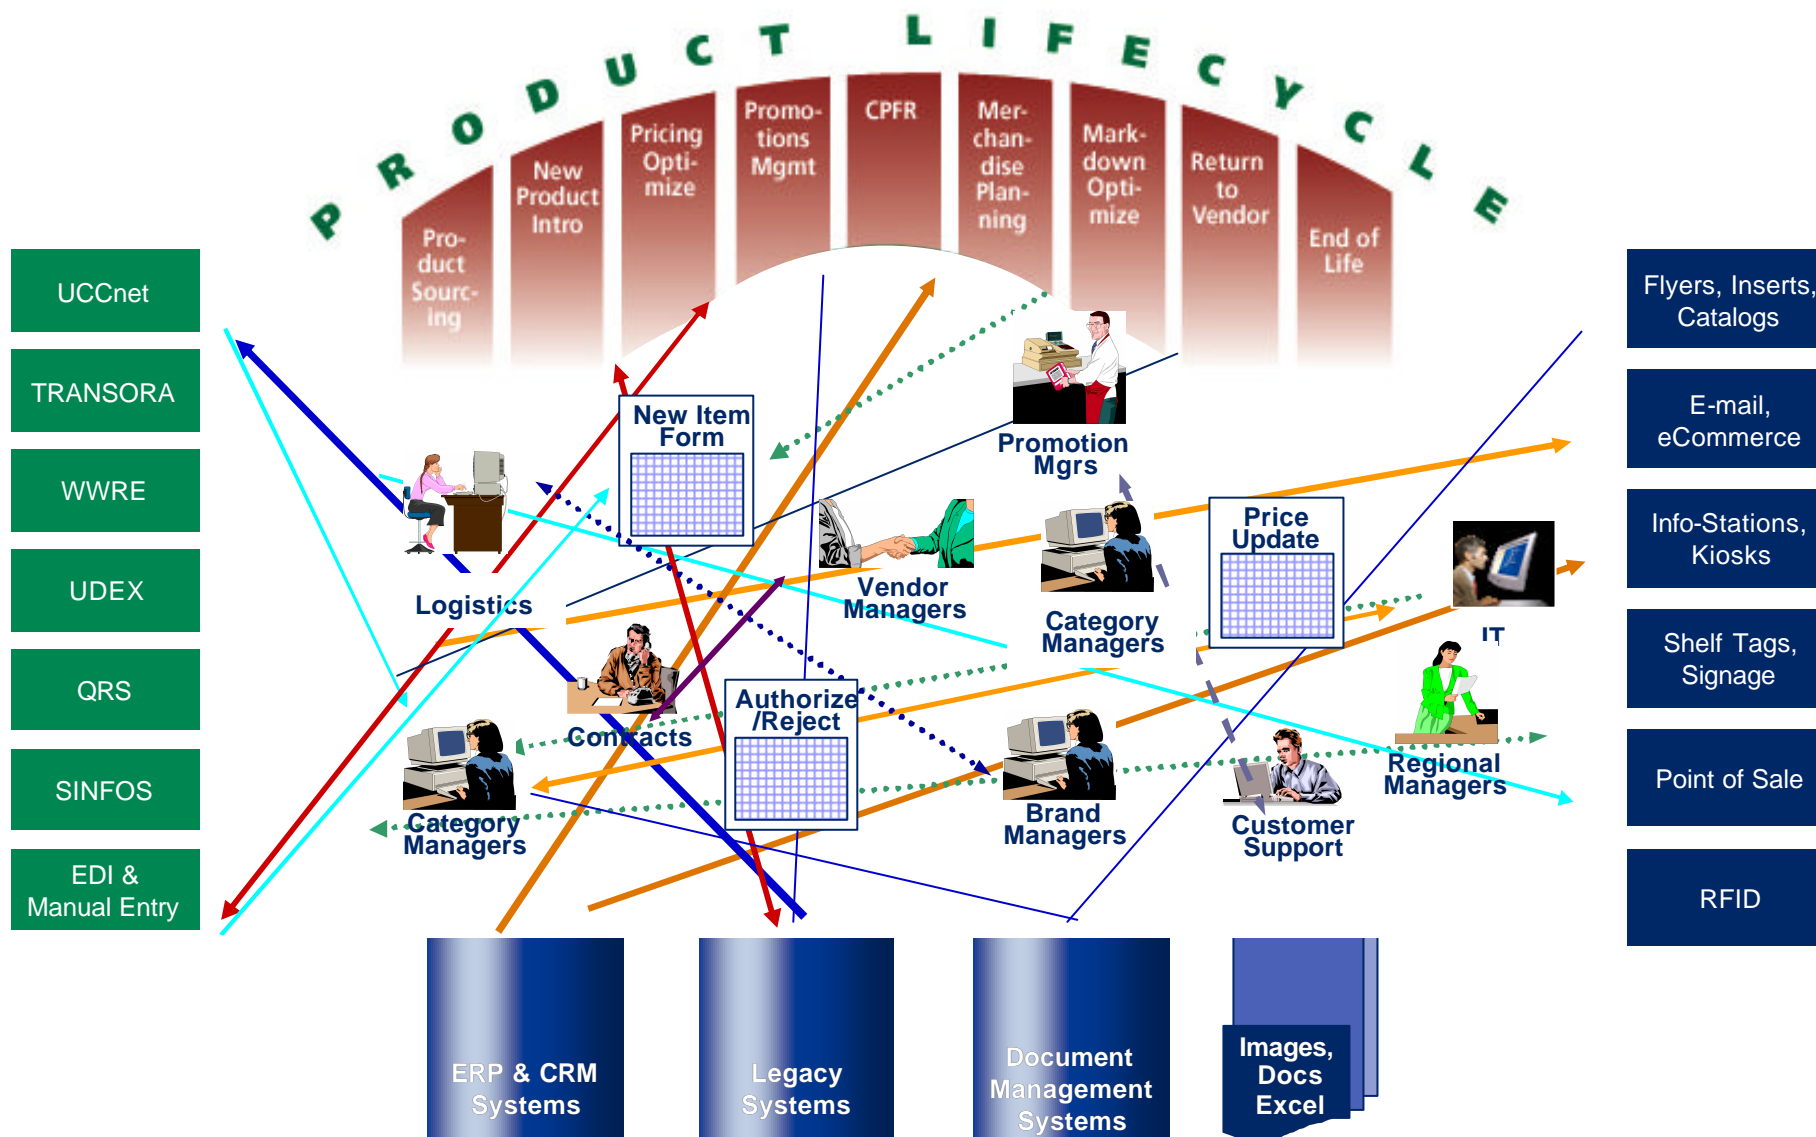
PRODUCT LIFECYCLE

Product Sourcing

New Product Intro

Pricing Optimize

Promotions Mgmt

CPFR

Merchandise Planning

Markdown Optimize

Return to Vendor

End of Life

UCCnet

TRANSORA

WWRE

UDEX

QRS

SINFOS

EDI & Manual Entry

Flyers, Inserts, Catalogs

E-mail, eCommerce

Info-Stations, Kiosks

Shelf Tags, Signage

Point of Sale

RFID

New Item Form

Promotion Mgrs

Logistics

Vendor Managers

Category Managers

Price Update

IT

Contracts

Authorize /Reject

Category Managers

Brand Managers

Customer Support

Regional Managers

ERP & CRM Systems

Legacy Systems

Document Management Systems

Images, Docs Excel